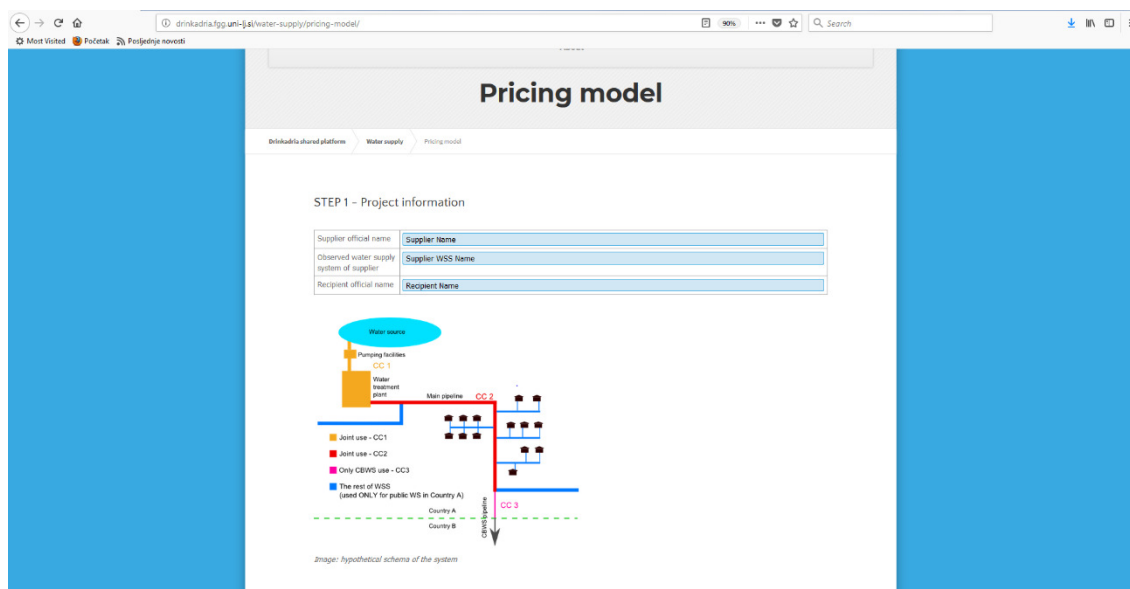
drinkadria.fgg.uni-lj.si/water-supply/pricing-model/

90%

Search

Most Visited Početak Posljednje novosti

Pricing model

Drinkadria shared platform Water supply Pricing model

STEP 1 – Project information

| Supplier official name | Supplier Name |
|---|---|
| Observed water supply system of supplier | Supplier WSS Name |
| Recipient official name | Recipient Name |

Water source

Pumping facilities

CC 1

Water treatment plant

Main pipeline

CC 2

Joint use - CC1

Joint use - CC2

Only CBWS use - CC3

The rest of WSS (used ONLY for public WS in Country A)

CC 3

CBWS pipeline

Country A

Country B

Image: hypothetical schema of the system